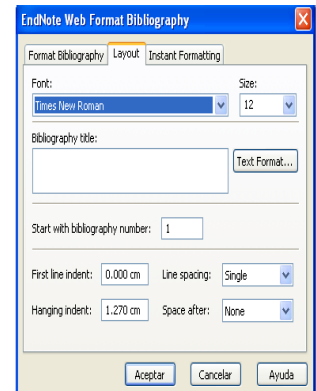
EndNote Web Format Bibliography

Format Bibliography | Layout | Instant Formatting

Font:
Times New Roman

Size:
12

Bibliography title:

Text Format...

Start with bibliography number: 1

First line indent: 0.000 cm
Line spacing: Single

Hanging indent: 1.270 cm
Space after: None

Aceptar | Cancelar | Ayuda